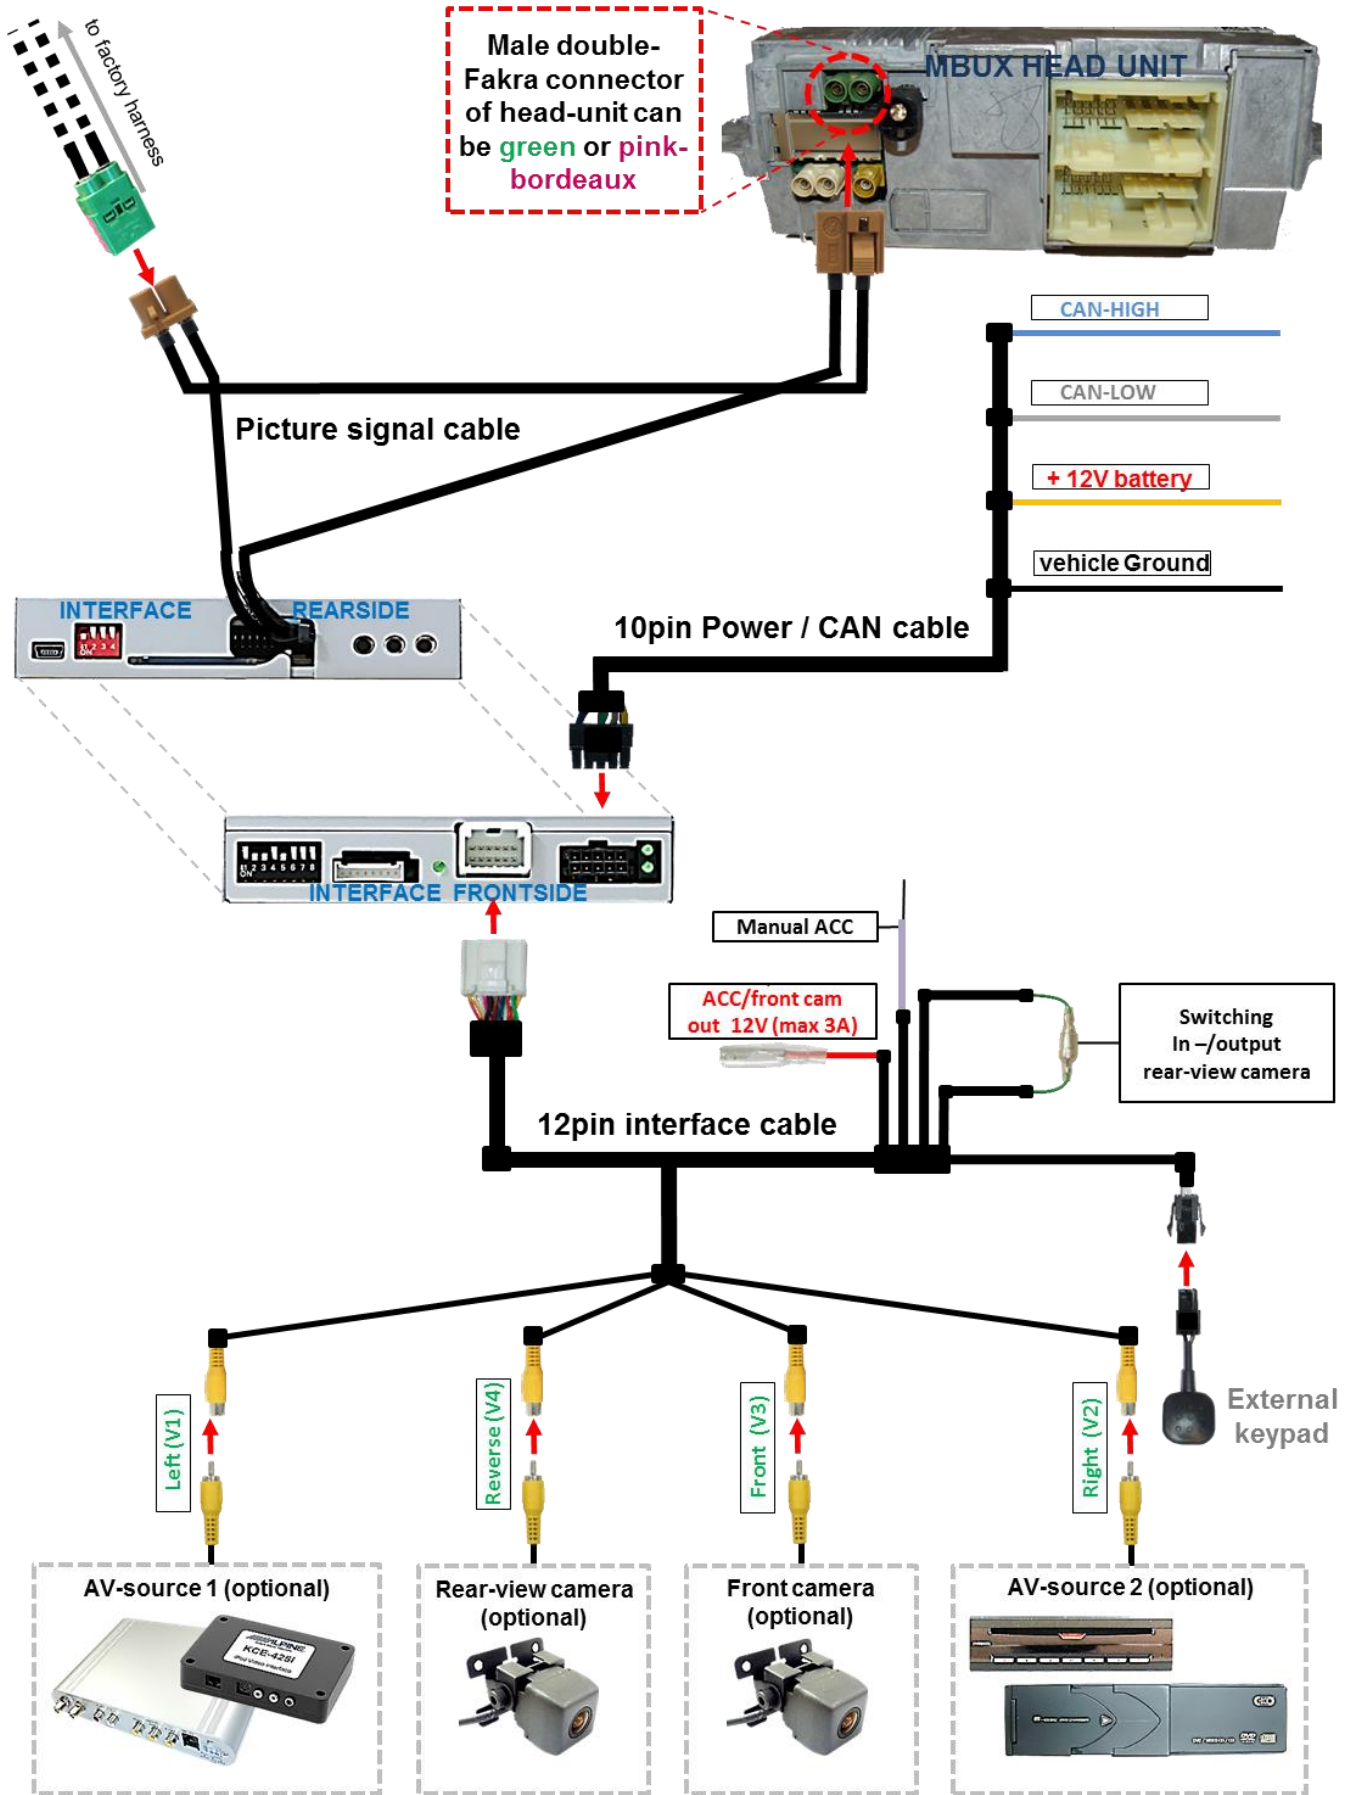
to factory harness

Male double-Fakra connector of head-unit can be green or pink-bordeaux

MBUX HEAD UNIT

CAN-HIGH

CAN-LOW

+ 12V battery

vehicle Ground

Picture signal cable

INTERFACE REARSIDE

10pin Power / CAN cable

INTERFACE FRONTSIDE

Manual ACC

ACC/front cam out 12V (max 3A)

Switching In –/output rear-view camera

12pin interface cable

External keypad

Left (V1)

Reverse (V4)

Front (V3)

Right (V2)

AV-source 1 (optional)

Rear-view camera (optional)

Front camera (optional)

AV-source 2 (optional)

ALPINE KCE-425i iPod Video Interface